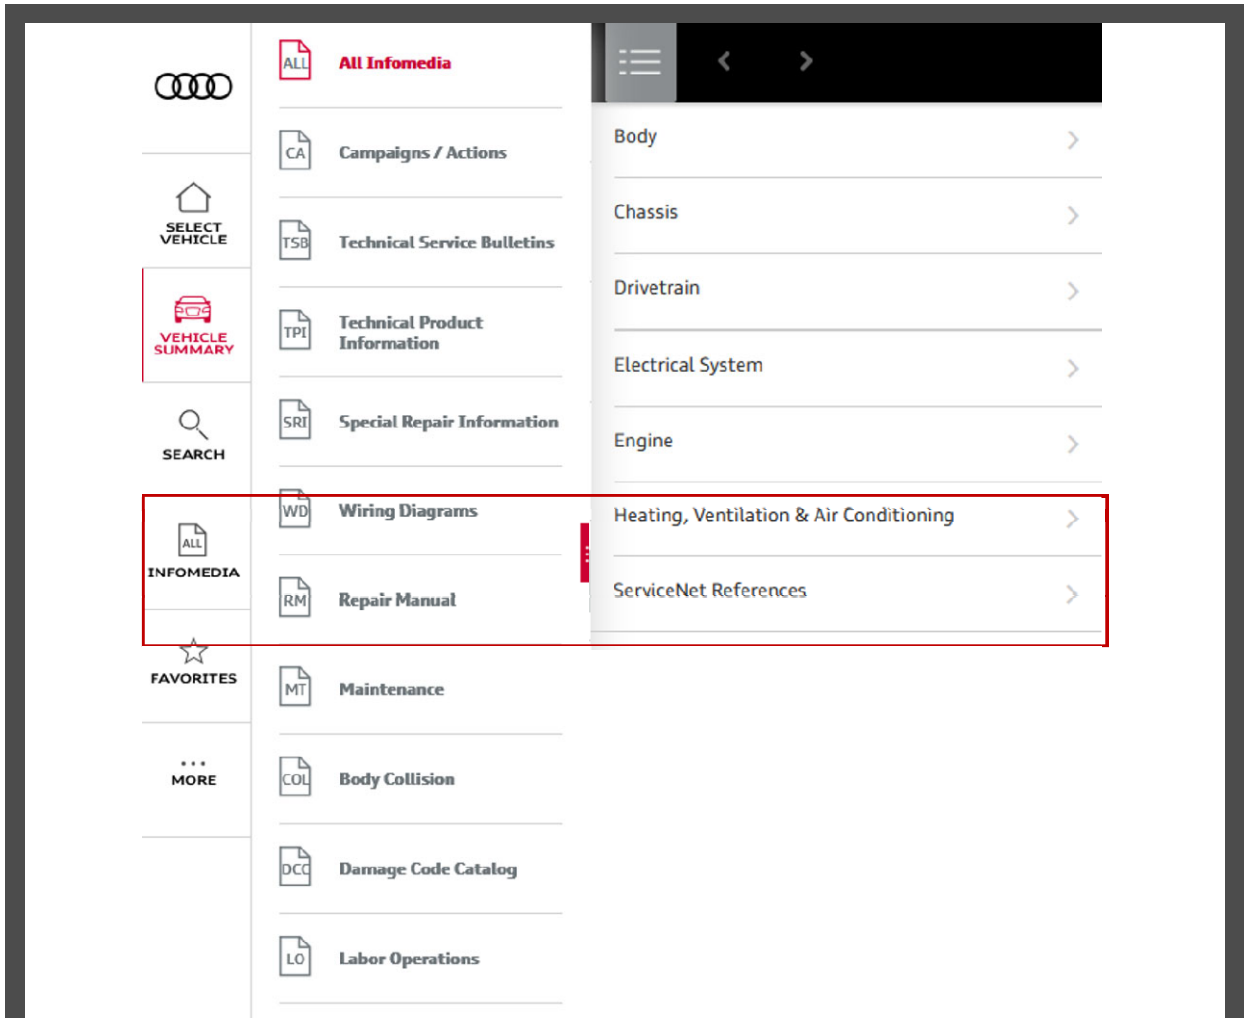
SELECT VEHICLE

VEHICLE SUMMARY

SEARCH

ALL
INFOMEDIA

FAVORITES

• • •
MORE

ALL All Infomedia

CA Campaigns / Actions

TSB Technical Service Bulletins

TPI Technical Product Information

SRI Special Repair Information

WD Wiring Diagrams

RM Repair Manual

MT Maintenance

COL Body Collision

DCC Damage Code Catalog

LO Labor Operations

Body

Chassis

Drivetrain

Electrical System

Engine

Heating, Ventilation & Air Conditioning

ServiceNet References